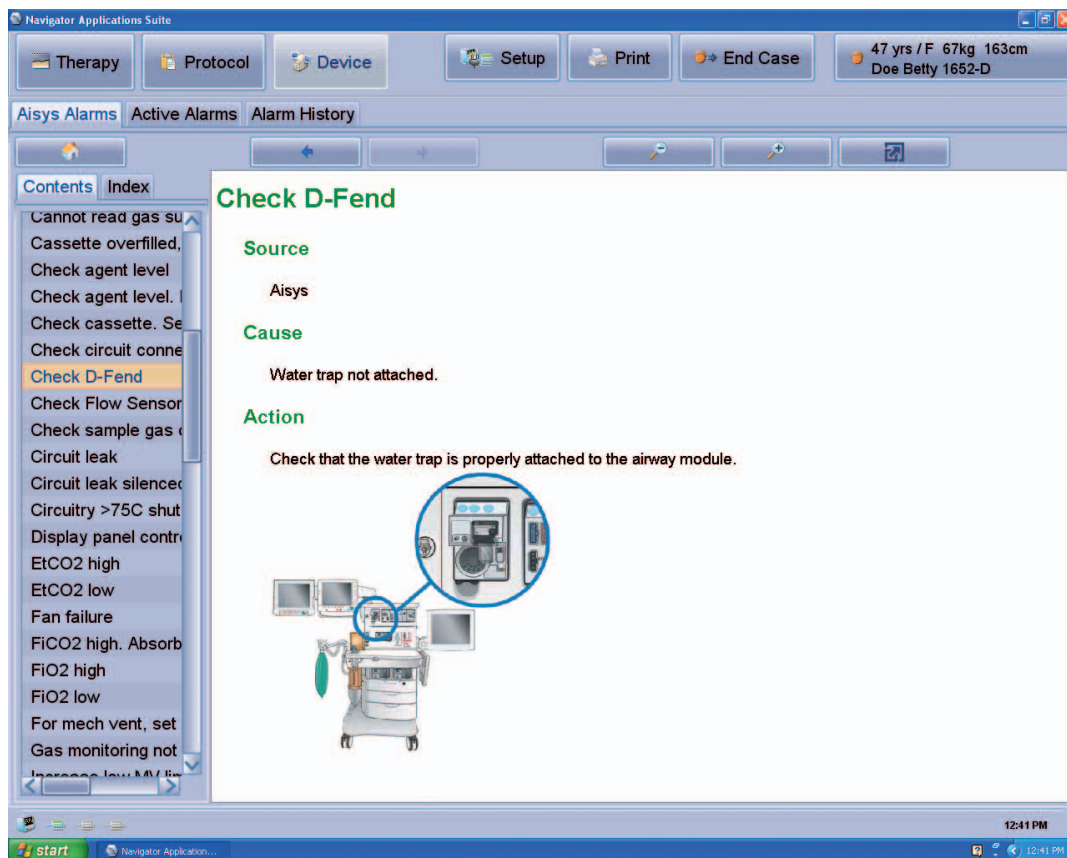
Navigator Applications Suite

Therapy
Protocol
Device
Setup
Print
End Case
47 yrs / F 67kg 163cm
Doe Betty 1652-D

Aisys Alarms
Active Alarms
Alarm History

Contents
Index

Cannot read gas su
Cassette overfilled,
Check agent level
Check agent level. I
Check cassette. Se
Check circuit conne
Check D-Fend
Check Flow Sensor
Check sample gas
Circuit leak
Circuit leak silence
Circuitry >75C shut
Display panel contr
EtCO2 high
EtCO2 low
Fan failure
FiCO2 high. Absorb
FiO2 high
FiO2 low
For mech vent, set
Gas monitoring not
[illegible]

Check D-Fend

Source

Aisys

Cause

Water trap not attached.

Action

Check that the water trap is properly attached to the airway module.

12:41 PM

start
Navigator Application...
12:41 PM